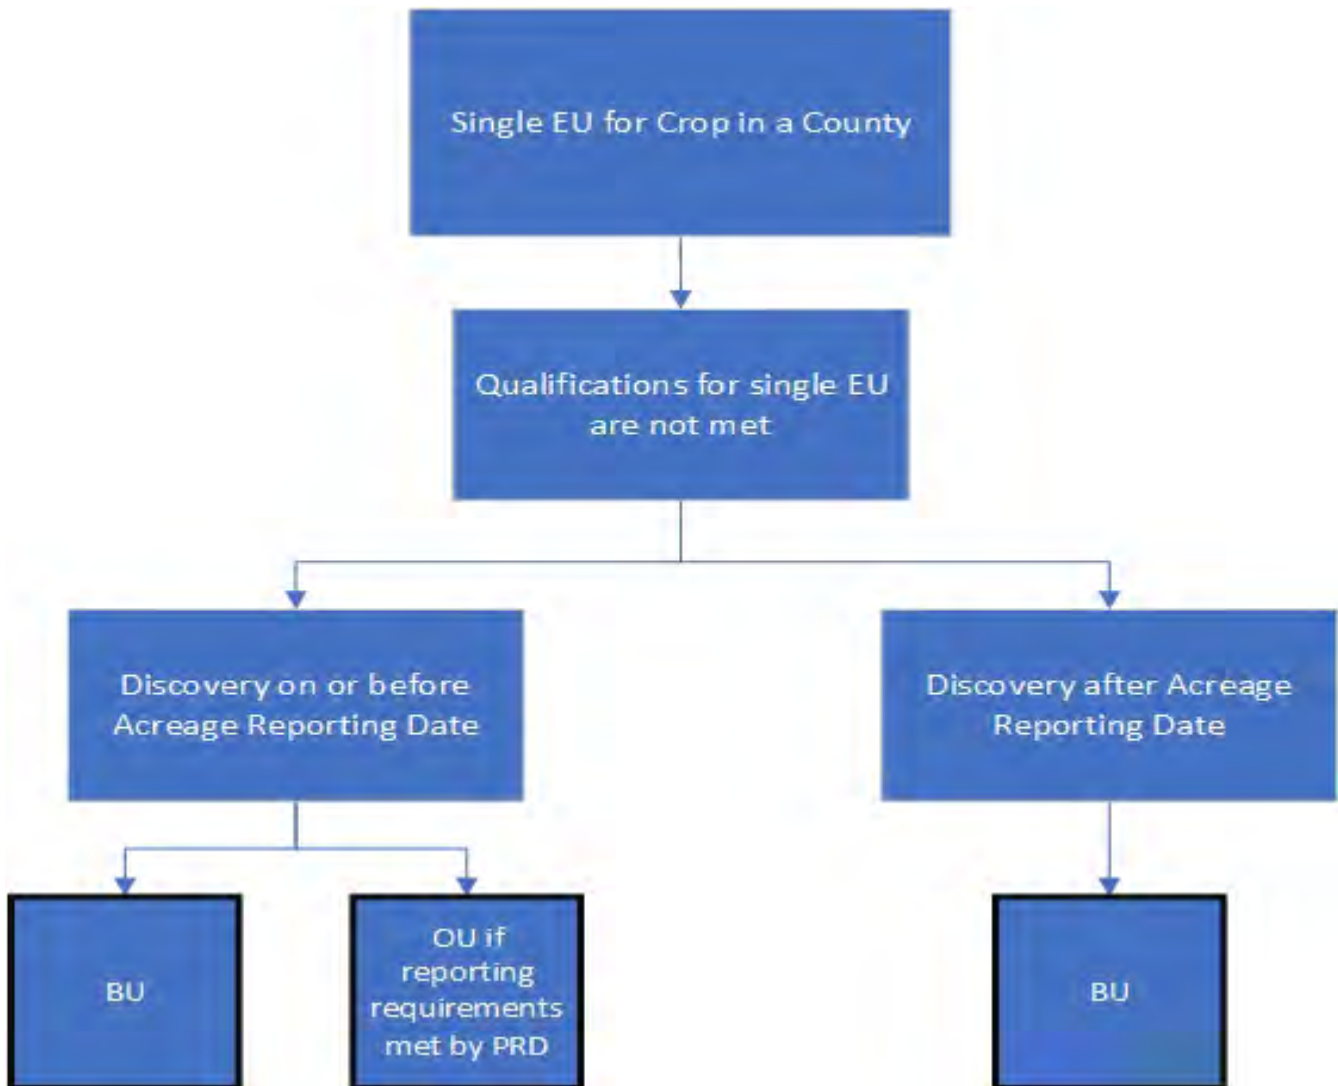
Single EU for Crop in a County

Qualifications for single EU are not met

Discovery on or before Acreage Reporting Date

Discovery after Acreage Reporting Date

BU

OU if reporting requirements met by PRD

BU